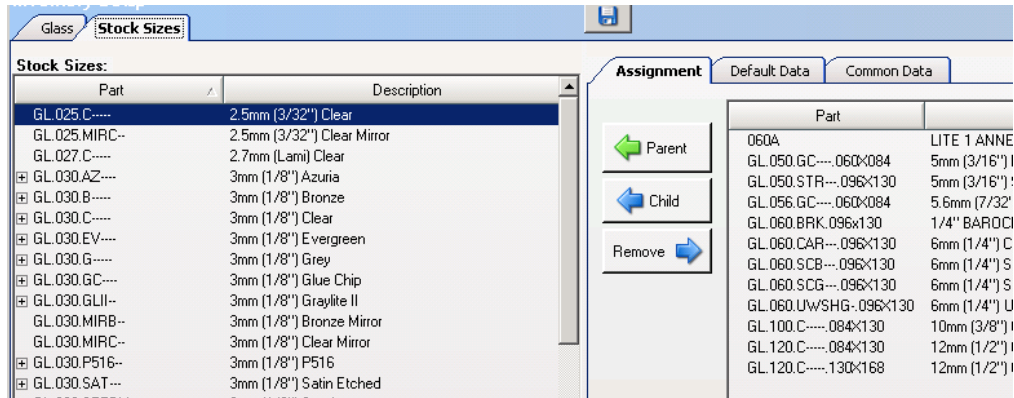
Glass | Stock Sizes

Stock Sizes:

| Part | Description |
|---|---|
| GL.025.C----- | 2.5mm (3/32") Clear |
| GL.025.MIRC-- | 2.5mm (3/32") Clear Mirror |
| GL.027.C----- | 2.7mm (Lami) Clear |
| GL.030.AZ---- | 3mm (1/8") Azuria |
| GL.030.B----- | 3mm (1/8") Bronze |
| GL.030.C----- | 3mm (1/8") Clear |
| GL.030.EV---- | 3mm (1/8") Evergreen |
| GL.030.G----- | 3mm (1/8") Grey |
| GL.030.GC---- | 3mm (1/8") Glue Chip |
| GL.030.GLII-- | 3mm (1/8") Graylite II |
| GL.030.MIRB-- | 3mm (1/8") Bronze Mirror |
| GL.030.MIRC-- | 3mm (1/8") Clear Mirror |
| GL.030.P516-- | 3mm (1/8") P516 |
| GL.030.SAT--- | 3mm (1/8") Satin Etched |

Assignment | Default Data | Common Data

Parent

Child

Remove

| Part | |
|---|---|
| 060A | LITE 1 ANNE |
| GL.050.GC----.060X084 | 5mm (3/16") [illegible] |
| GL.050.STR---.096X130 | 5mm (3/16") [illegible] |
| GL.056.GC----.060X084 | 5.6mm (7/32' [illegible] |
| GL.060.BRK.096x130 | 1/4" BAROC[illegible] |
| GL.060.CAR---.096X130 | 6mm (1/4") C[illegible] |
| GL.060.SCB---.096X130 | 6mm (1/4") S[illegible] |
| GL.060.SCG---.096X130 | 6mm (1/4") S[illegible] |
| GL.060.UWSHG-.096X130 | 6mm (1/4") U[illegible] |
| GL.100.C-----.084X130 | 10mm (3/8") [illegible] |
| GL.120.C-----.084X130 | 12mm (1/2") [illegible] |
| GL.120.C-----.130X168 | 12mm (1/2") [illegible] |